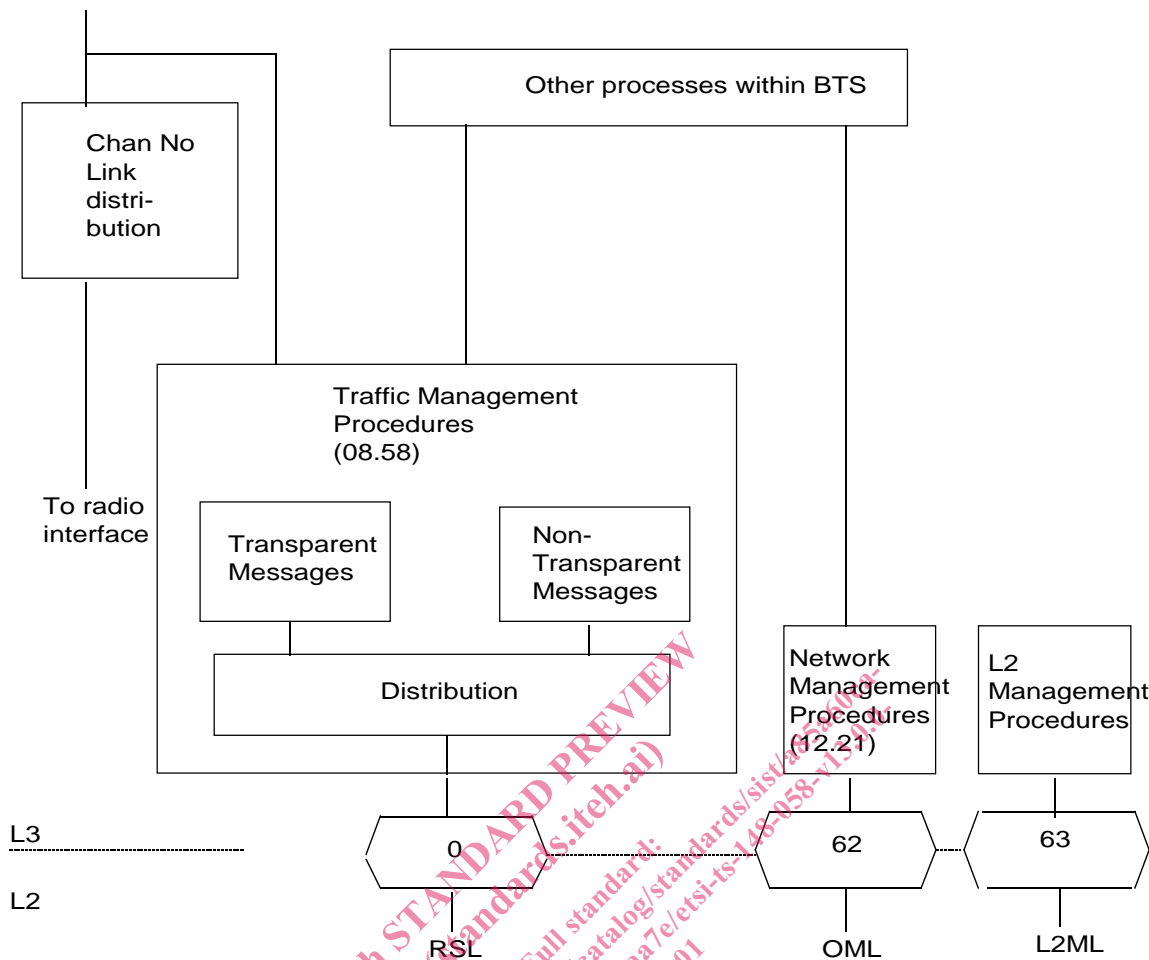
Other processes within BTS

Chan No Link distribution

To radio interface

Traffic Management Procedures (08.58)

Transparent Messages

Non-Transparent Messages

Distribution

Network Management Procedures (12.21)

L2 Management Procedures

L3

L2

0

62

63

RSL

OML

L2ML

iTeh STANDARD PREVIEW
(standards.iteh.ai)
Full standard:
https://standards.iteh.ai/catalog/standards/sist/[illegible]
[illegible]7e/etsi-ts-148-058-v1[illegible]
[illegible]01